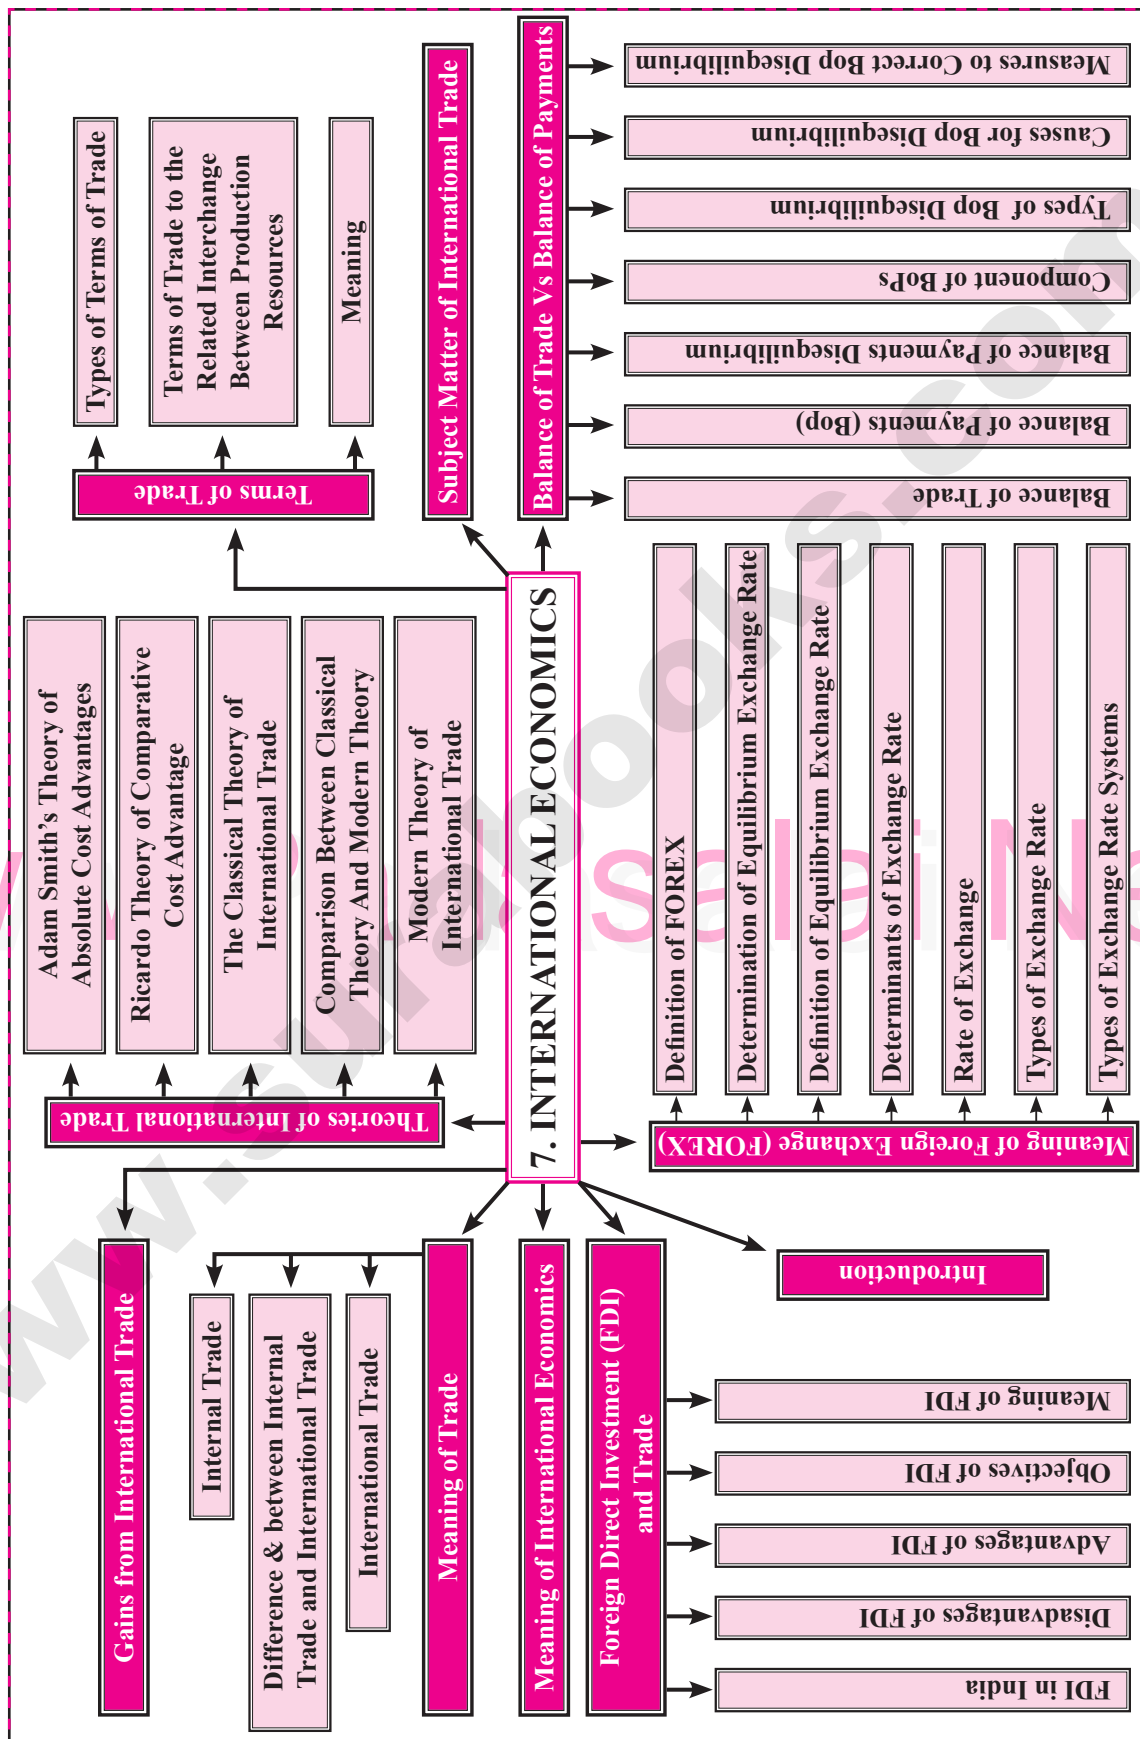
7. INTERNATIONAL ECONOMICS

Subject Matter of International Trade

Balance of Trade Vs Balance of Payments

Measures to Correct Bop Disequilibrium

Causes for Bop Disequilibrium

Types of Bop Disequilibrium

Component of BoPs

Balance of Payments Disequilibrium

Balance of Payments (Bop)

Balance of Trade

Terms of Trade

Types of Terms of Trade

Terms of Trade to the Related Interchange Between Production Resources

Meaning

Theories of International Trade

Adam Smith's Theory of Absolute Cost Advantages

Ricardo Theory of Comparative Cost Advantage

The Classical Theory of International Trade

Comparison Between Classical Theory And Modern Theory

Modern Theory of International Trade

Meaning of Foreign Exchange (FOREX)

Definition of FOREX

Determination of Equilibrium Exchange Rate

Definition of Equilibrium Exchange Rate

Determinants of Exchange Rate

Rate of Exchange

Types of Exchange Rate

Types of Exchange Rate Systems

Introduction

Gains from International Trade

Meaning of Trade

Internal Trade

Difference & between Internal Trade and International Trade

International Trade

Meaning of International Economics

Foreign Direct Investment (FDI) and Trade

Meaning of FDI

Objectives of FDI

Advantages of FDI

Disadvantages of FDI

FDI in India

www.surabooks.com